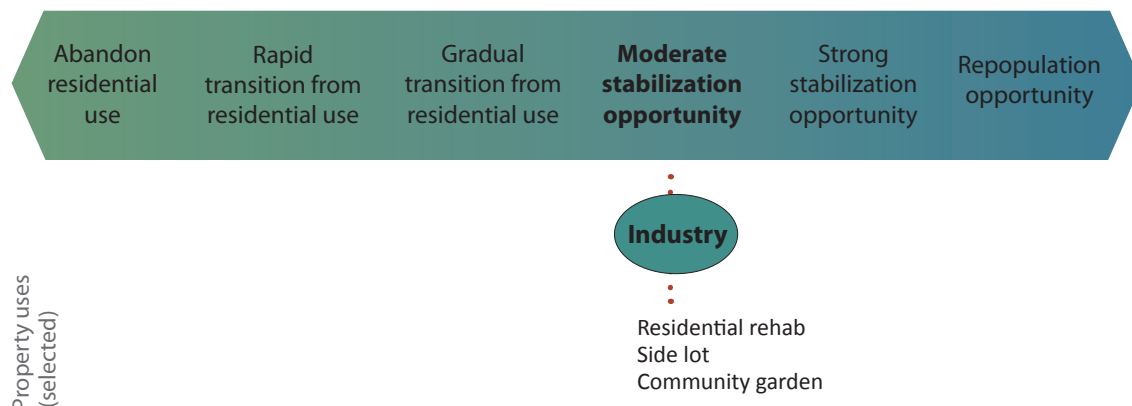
Abandon residential use

Rapid transition from residential use

Gradual transition from residential use

**Moderate stabilization opportunity**

Strong stabilization opportunity

Repopulation opportunity

Industry

Residential rehab
Side lot
Community garden

Property uses (selected)